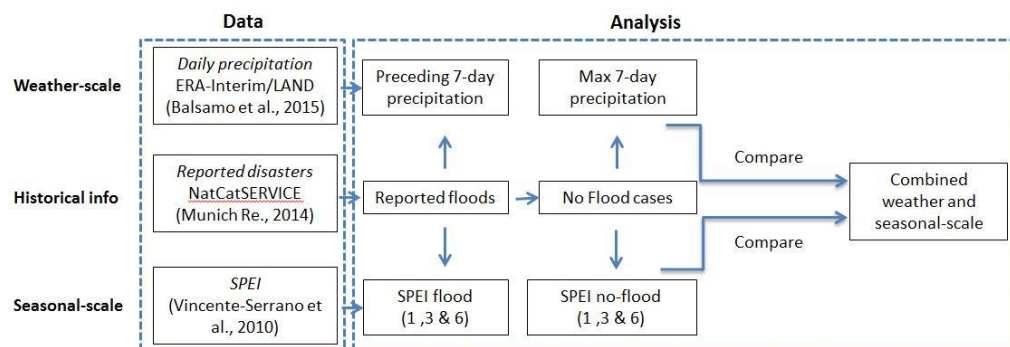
Data

Analysis

Weather-scale

Daily precipitation
ERA-Interim/LAND
(Balsamo et al., 2015)

Preceding 7-day precipitation

Max 7-day precipitation

Historical info

Reported disasters
NatCatSERVICE
(Munich Re., 2014)

Reported floods

No Flood cases

Compare

Compare

Combined weather and seasonal-scale

Seasonal-scale

SPEI
(Vincente-Serrano et al., 2010)

SPEI flood
(1 ,3 & 6)

SPEI no-flood
(1 ,3 & 6)